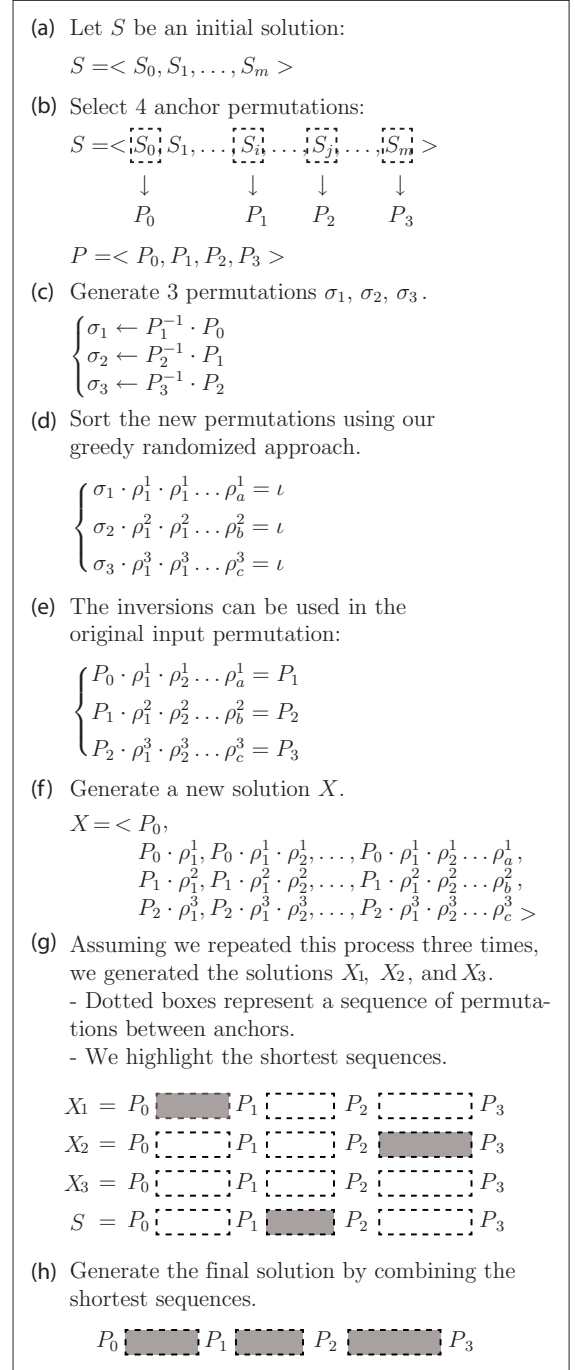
(a) Let $S$ be an initial solution:

$S = < S_0, S_1, \ldots, S_m >$

(b) Select 4 anchor permutations:

$S = < S_0, S_1, \ldots S_i, \ldots S_j, \ldots, S_m >$

$\downarrow$ $\downarrow$ $\downarrow$ $\downarrow$

$P_0$ $P_1$ $P_2$ $P_3$

$P = < P_0, P_1, P_2, P_3 >$

(c) Generate 3 permutations $\sigma_1, \sigma_2, \sigma_3$.

$\begin{cases} \sigma_1 \leftarrow P_1^{-1} \cdot P_0 \\ \sigma_2 \leftarrow P_2^{-1} \cdot P_1 \\ \sigma_3 \leftarrow P_3^{-1} \cdot P_2 \end{cases}$

(d) Sort the new permutations using our greedy randomized approach.

$\begin{cases} \sigma_1 \cdot \rho_1^1 \cdot \rho_1^1 \ldots \rho_a^1 = \iota \\ \sigma_2 \cdot \rho_1^2 \cdot \rho_1^2 \ldots \rho_b^2 = \iota \\ \sigma_3 \cdot \rho_1^3 \cdot \rho_1^3 \ldots \rho_c^3 = \iota \end{cases}$

(e) The inversions can be used in the original input permutation:

$\begin{cases} P_0 \cdot \rho_1^1 \cdot \rho_2^1 \ldots \rho_a^1 = P_1 \\ P_1 \cdot \rho_1^2 \cdot \rho_2^2 \ldots \rho_b^2 = P_2 \\ P_2 \cdot \rho_1^3 \cdot \rho_2^3 \ldots \rho_c^3 = P_3 \end{cases}$

(f) Generate a new solution $X$.

$X = < P_0,$
$P_0 \cdot \rho_1^1, P_0 \cdot \rho_1^1 \cdot \rho_2^1, \ldots, P_0 \cdot \rho_1^1 \cdot \rho_2^1 \ldots \rho_a^1,$
$P_1 \cdot \rho_1^2, P_1 \cdot \rho_1^2 \cdot \rho_2^2, \ldots, P_1 \cdot \rho_1^2 \cdot \rho_2^2 \ldots \rho_b^2,$
$P_2 \cdot \rho_1^3, P_2 \cdot \rho_1^3 \cdot \rho_2^3, \ldots, P_2 \cdot \rho_1^3 \cdot \rho_2^3 \ldots \rho_c^3 >$

(g) Assuming we repeated this process three times, we generated the solutions $X_1$, $X_2$, and $X_3$.
- Dotted boxes represent a sequence of permutations between anchors.
- We highlight the shortest sequences.

$X_1 = P_0$ $P_1$ $P_2$ $P_3$
$X_2 = P_0$ $P_1$ $P_2$ $P_3$
$X_3 = P_0$ $P_1$ $P_2$ $P_3$
$S = P_0$ $P_1$ $P_2$ $P_3$

(h) Generate the final solution by combining the shortest sequences.

$P_0$ $P_1$ $P_2$ $P_3$